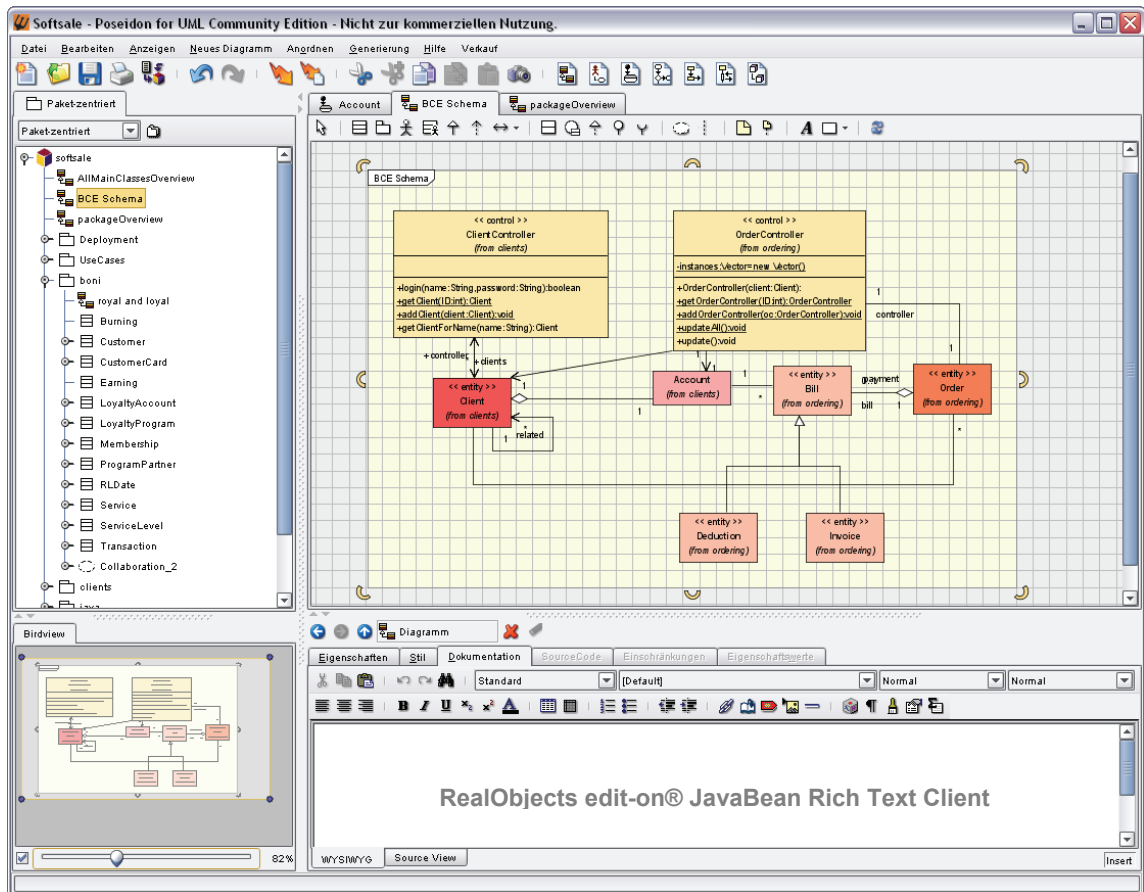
Softsale - Poseidon for UML Community Edition - Nicht zur kommerziellen Nutzung.

Datei Bearbeiten Anzeigen Neues Diagramm Anordnen Generierung Hilfe Verkauf

Paket-zentriert

Paket-zentriert

softsale
AllMainClassesOverview
BCE Schema
packageOverview
Deployment
UseCases
boni
royal and loyal
Burning
Customer
CustomerCard
Earning
LoyaltyAccount
LoyaltyProgram
Membership
ProgramPartner
RLDate
Service
ServiceLevel
Transaction
Collaboration_2
clients
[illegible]

Account BCE Schema packageOverview

BCE Schema

<< control >>
ClientController
(from clients)

+login(name:String,password:String):boolean
+getClient(ID:int):Client
+addClient(client:Client):void
+getClientForName(name:String):Client

<< control >>
OrderController
(from ordering)

-instances:Vector=new Vector()

+OrderController(client:Client):
+getOrderController(ID:int):OrderController
+addOrderController(oc:OrderController):void
+updateAll():void
+update():void

+ controller
+ clients
1
controller

<< entity >>
Client
(from clients)

1
*
related
1

Account
(from clients)

1
*
1

<< entity >>
Bill
(from ordering)

payment
bill
1

<< entity >>
Order
(from ordering)

*

<< entity >>
Deduction
(from ordering)

<< entity >>
Invoice
(from ordering)

Birdview

82%

Diagramm

Eigenschaften Stil Dokumentation SourceCode Einschränkungen Eigenschaftswerte

Standard [Default] Normal Normal

RealObjects edit-on® JavaBean Rich Text Client

WYSIWYG Source View

Insert